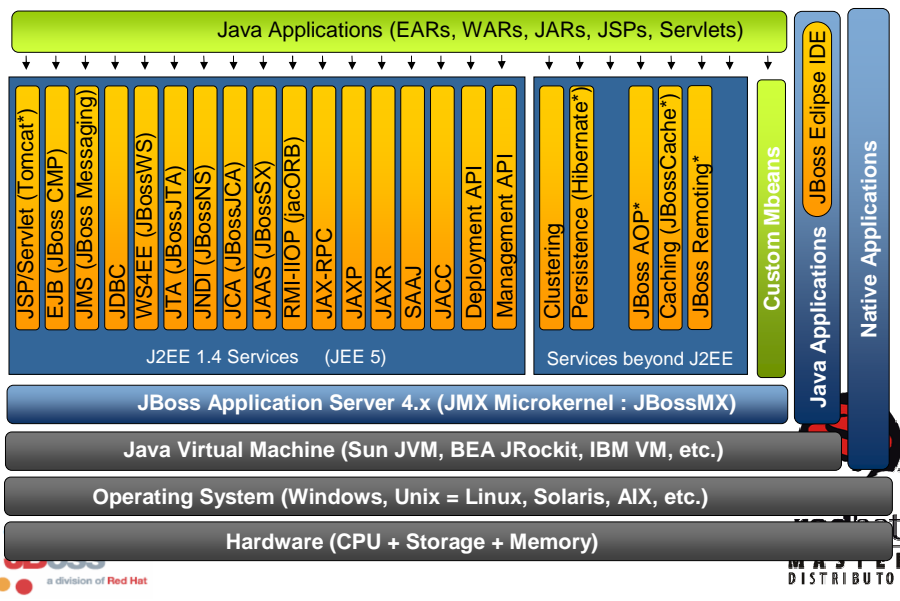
Java Applications (EARs, WARs, JARs, JSPs, Servlets)

JSP/Servlet (Tomcat*)
EJB (JBoss CMP)
JMS (JBoss Messaging)
JDBC
WS4EE (JBossWS)
JTA (JBossJTA)
JNDI (JBossNS)
JCA (JBossJCA)
JAAS (JBossSX)
RMI-IIOP (jacORB)
JAX-RPC
JAXP
JAXR
SAAJ
JACC
Deployment API
Management API

J2EE 1.4 Services (JEE 5)

Clustering
Persistence (Hibernate*)
JBoss AOP*
Caching (JBossCache*)
JBoss Remoting*

Services beyond J2EE

Custom Mbeans

JBoss Eclipse IDE

Java Applications

Native Applications

JBoss Application Server 4.x (JMX Microkernel : JBossMX)

Java Virtual Machine (Sun JVM, BEA JRockit, IBM VM, etc.)

Operating System (Windows, Unix = Linux, Solaris, AIX, etc.)

Hardware (CPU + Storage + Memory)

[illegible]
a division of Red Hat

red hat
MASTE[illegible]
DISTRIBUTO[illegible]